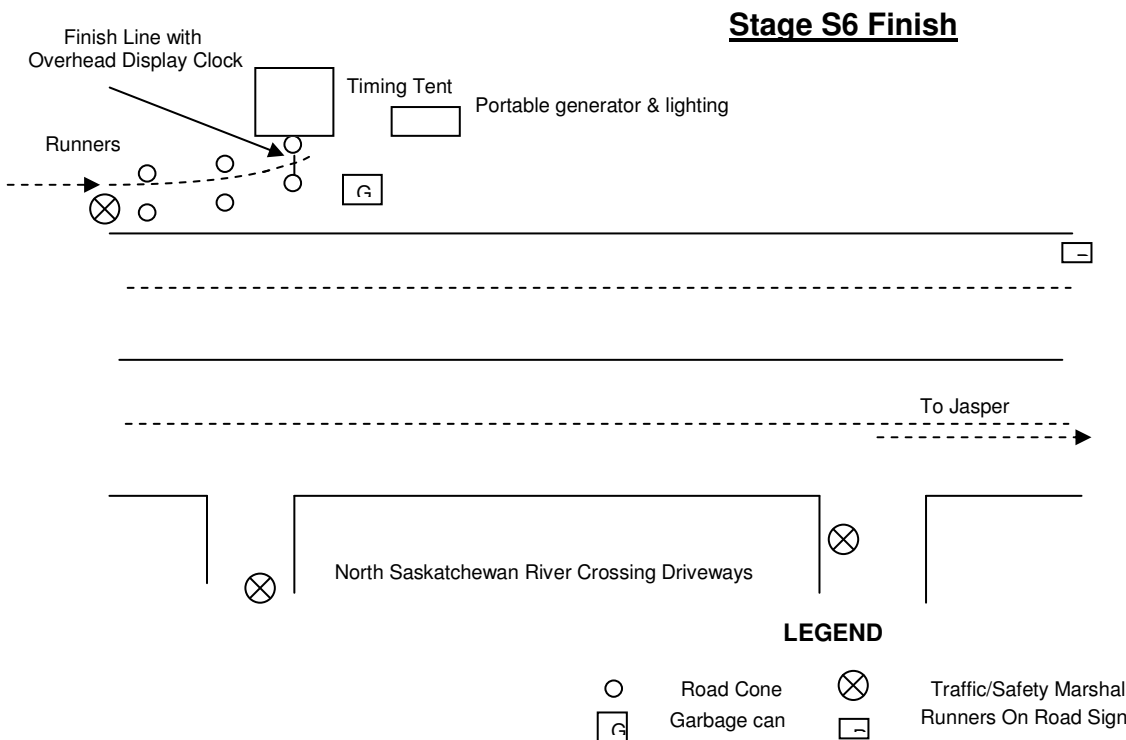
Stage S6 Finish

Finish Line with Overhead Display Clock

Timing Tent

Portable generator & lighting

Runners

G

To Jasper

North Saskatchewan River Crossing Driveways

LEGEND

Road Cone

Traffic/Safety Marshal

G

Garbage can

Runners On Road Sign